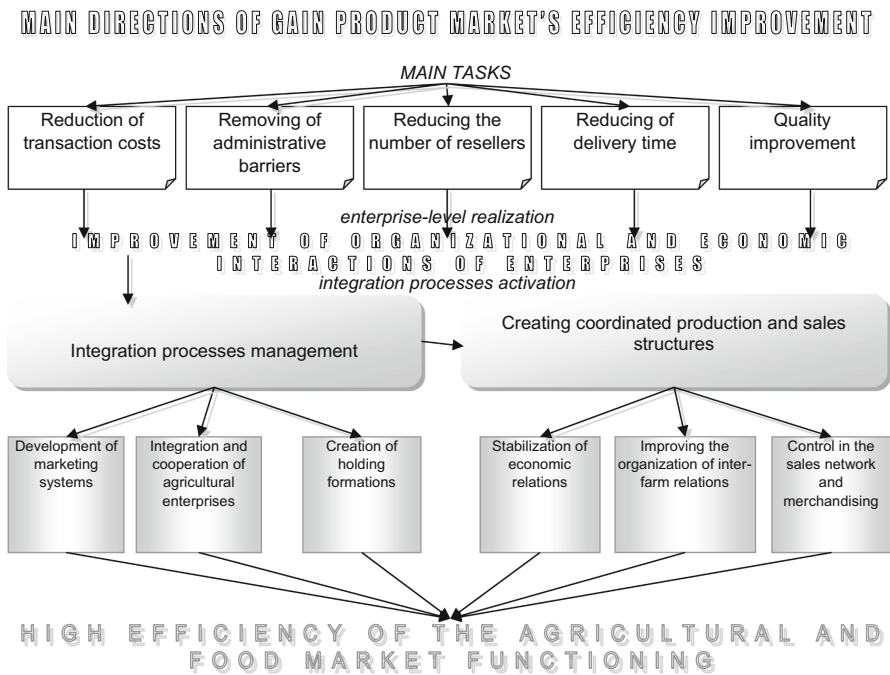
MAIN DIRECTIONS OF GAIN PRODUCT MARKET'S EFFICIENCY IMPROVEMENT

MAIN TASKS

Reduction of transaction costs

Removing of administrative barriers

Reducing the number of resellers

Reducing of delivery time

Quality improvement

enterprise-level realization

IMPROVEMENT OF ORGANIZATIONAL AND ECONOMIC INTERACTIONS OF ENTERPRISES

integration processes activation

Integration processes management

Creating coordinated production and sales structures

Development of marketing systems

Integration and cooperation of agricultural enterprises

Creation of holding formations

Stabilization of economic relations

Improving the organization of inter-farm relations

Control in the sales network and merchandising

HIGH EFFICIENCY OF THE AGRICULTURAL AND FOOD MARKET FUNCTIONING